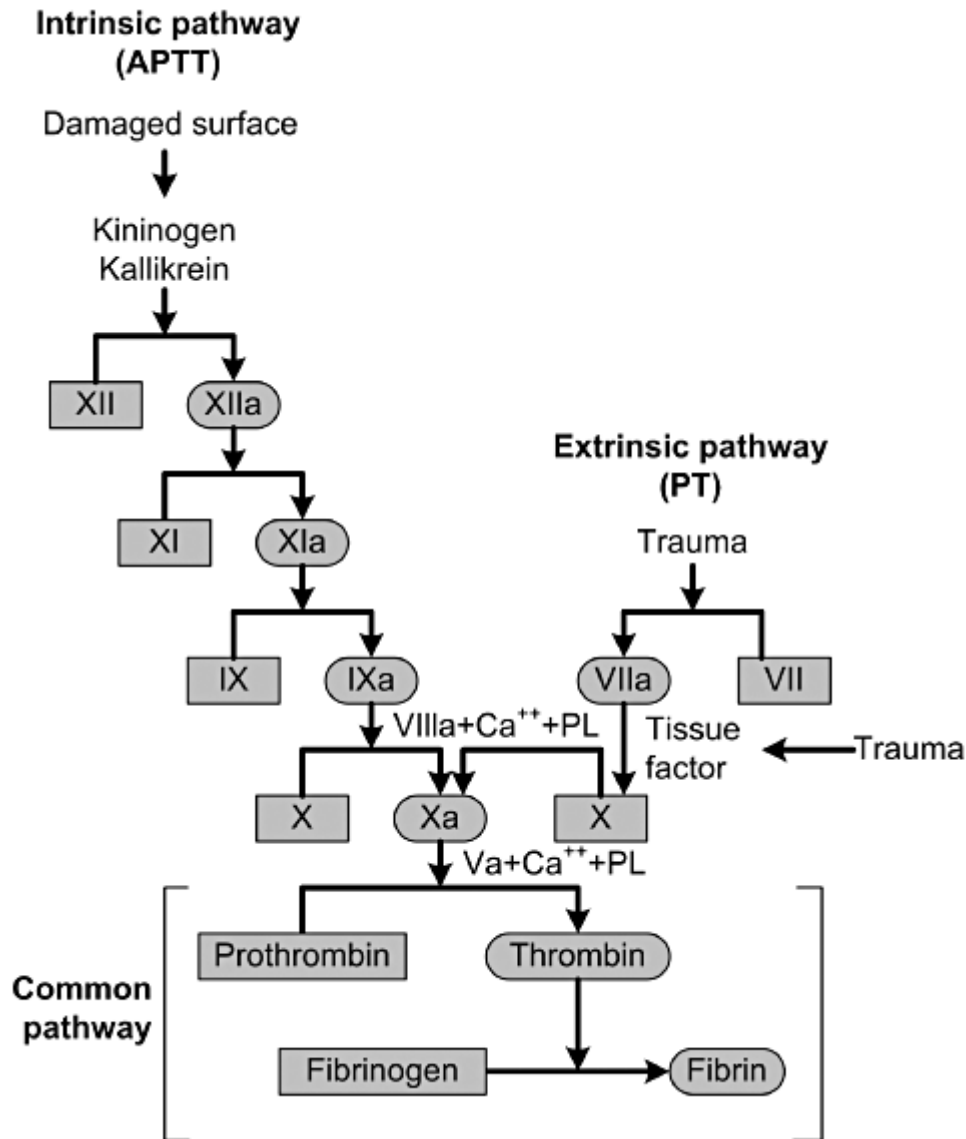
**Intrinsic pathway (APTT)**

Damaged surface

Kininogen
Kallikrein

XII

XIIa

XI

XIa

IX

IXa

**Extrinsic pathway (PT)**

Trauma

VIIa

VII

VIIIa+Ca$^{++}$+PL

Tissue factor

Trauma

X

Xa

X

Va+Ca$^{++}$+PL

**Common pathway**

Prothrombin

Thrombin

Fibrinogen

Fibrin